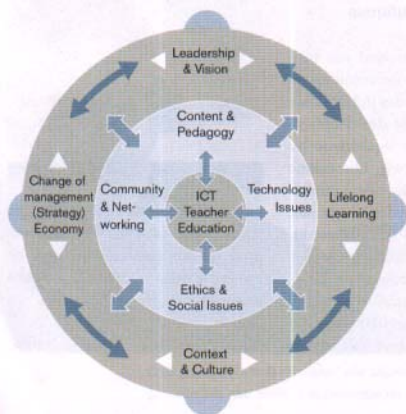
Leadership & Vision

Content & Pedagogy

Change of management (Strategy) Economy

Community & Networking

ICT Teacher Education

Technology Issues

Lifelong Learning

Ethics & Social Issues

Context & Culture